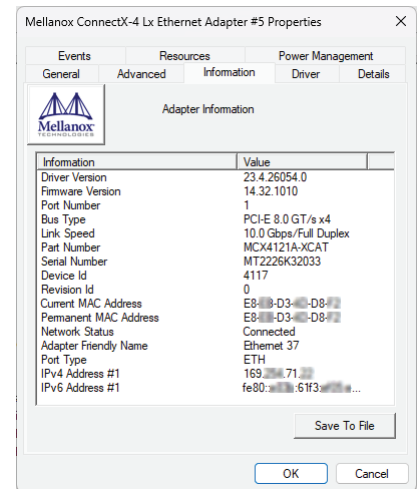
Mellanox ConnectX-4 Lx Ethernet Adapter #5 Properties

Events | Resources | Power Management
General | Advanced | Information | Driver | Details

Mellanox TECHNOLOGIES

Adapter Information

| Information | Value |
|---|---|
| Driver Version | 23.4.26054.0 |
| Firmware Version | 14.32.1010 |
| Port Number | 1 |
| Bus Type | PCI-E 8.0 GT/s x4 |
| Link Speed | 10.0 Gbps/Full Duplex |
| Part Number | MCX4121A-XCAT |
| Serial Number | MT2226K32033 |
| Device Id | 4117 |
| Revision Id | 0 |
| Current MAC Address | E8-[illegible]-D3-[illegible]-D8-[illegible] |
| Permanent MAC Address | E8-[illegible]-D3-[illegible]-D8-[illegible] |
| Network Status | Connected |
| Adapter Friendly Name | Ethernet 37 |
| Port Type | ETH |
| IPv4 Address #1 | 169.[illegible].71.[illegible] |
| IPv6 Address #1 | fe80::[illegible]:61f3:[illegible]... |

Save To File

OK | Cancel